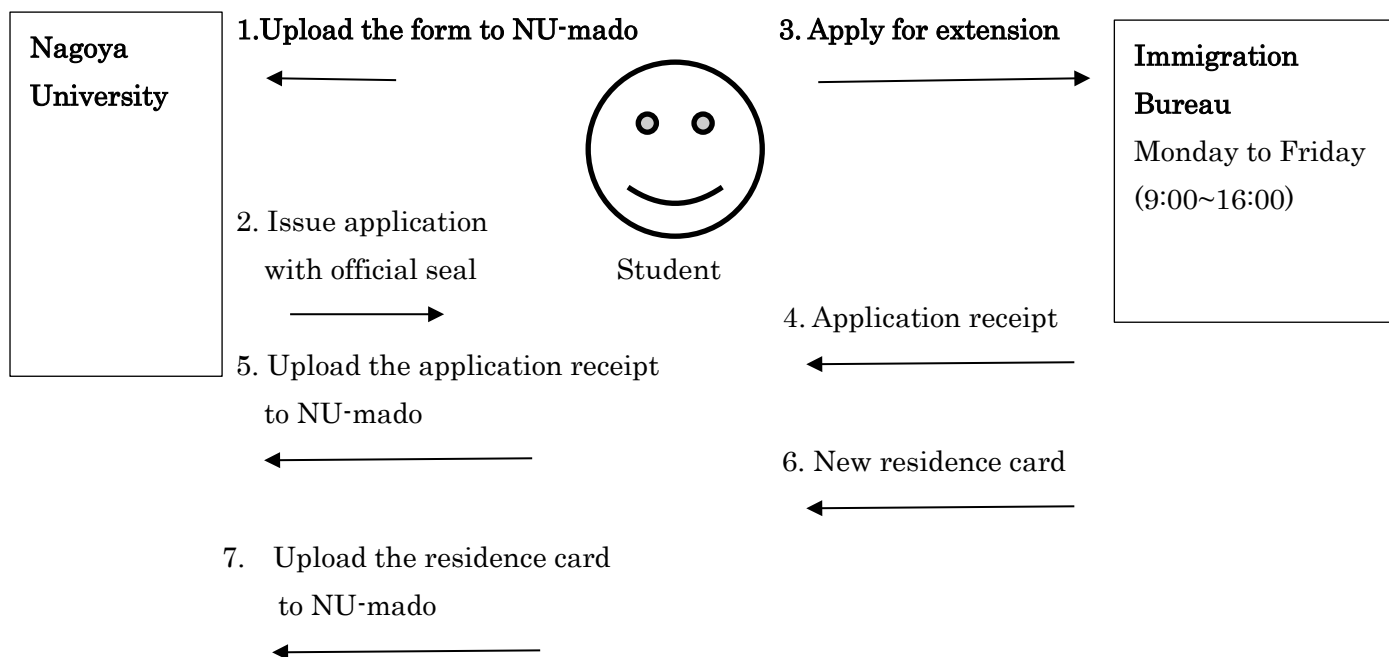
Nagoya University

1.Upload the form to NU-mado

3. Apply for extension

Immigration Bureau
Monday to Friday (9:00~16:00)

2. Issue application with official seal

Student

4. Application receipt

5. Upload the application receipt to NU-mado

6. New residence card

7. Upload the residence card to NU-mado